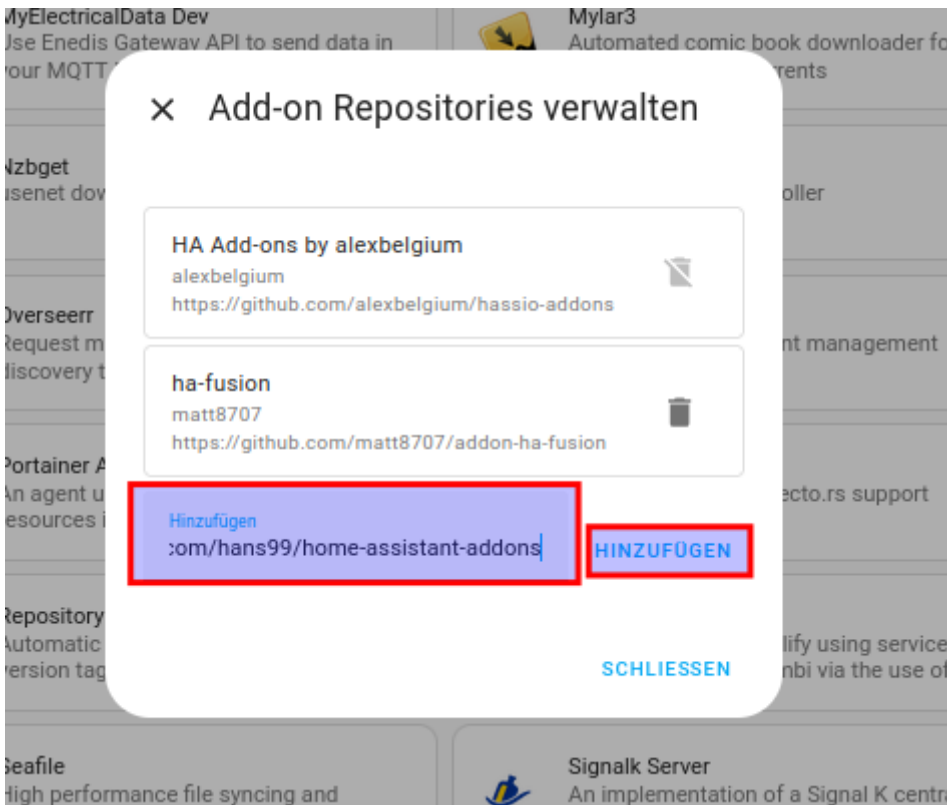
MyElectricalData Dev
Use Enedis Gateway API to send data in your MQTT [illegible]

Mylar3
Automated comic book downloader fo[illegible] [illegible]rents

Nzbget
usenet dov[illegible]

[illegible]oller

Overseerr
Request m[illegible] discovery t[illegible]

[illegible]nt management

Portainer A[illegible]
An agent u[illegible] resources i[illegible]

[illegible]ecto.rs support

Repository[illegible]
Automatic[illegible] version tag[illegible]

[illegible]lify using service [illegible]nbi via the use of

Seafile
High performance file syncing and

Signalk Server
An implementation of a Signal K centr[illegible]

Add-on Repositories verwalten

HA Add-ons by alexbelgium
alexbelgium
https://github.com/alexbelgium/hassio-addons

ha-fusion
matt8707
https://github.com/matt8707/addon-ha-fusion

Hinzufügen
:om/hans99/home-assistant-addons

HINZUFÜGEN

SCHLIESSEN